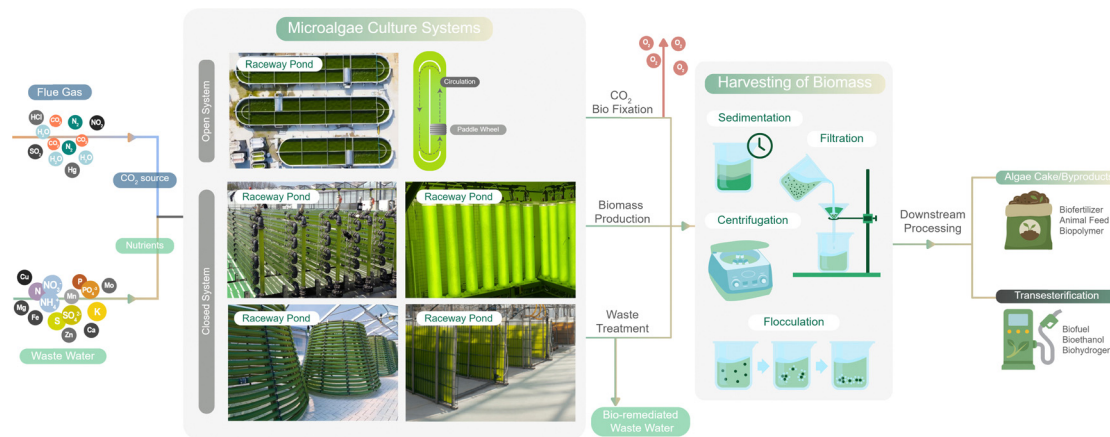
Microalgae Culture Systems

Open System

Raceway Pond

Circulation

Paddle Wheel

Closed System

Raceway Pond

Raceway Pond

Raceway Pond

Raceway Pond

Flue Gas

HCl

$H_2O$

CO

$N_2$

$NO_x$

$SO_x$

$CO_2$

$N_2$

$H_2O$

$H_2O$

Hg

$CO_2$ source

Nutrients

Cu

$NO_3$

P

Mo

N

Mn

$PO_4$

$NH_3$

Mg

Fe

$SO_4$

K

S

Zn

Ca

Waste Water

$O_2$

$O_2$

$O_2$

$O_2$

$CO_2$ Bio Fixation

Biomass Production

Waste Treatment

Bio-remediated Waste Water

Harvesting of Biomass

Sedimentation

Filtration

Centrifugation

Flocculation

Downstream Processing

Algae Cake/Byproduct

Biofertilizer Animal Feed Biopolymer

Transesterification

Biofuel Bioethanol Biohydrogen